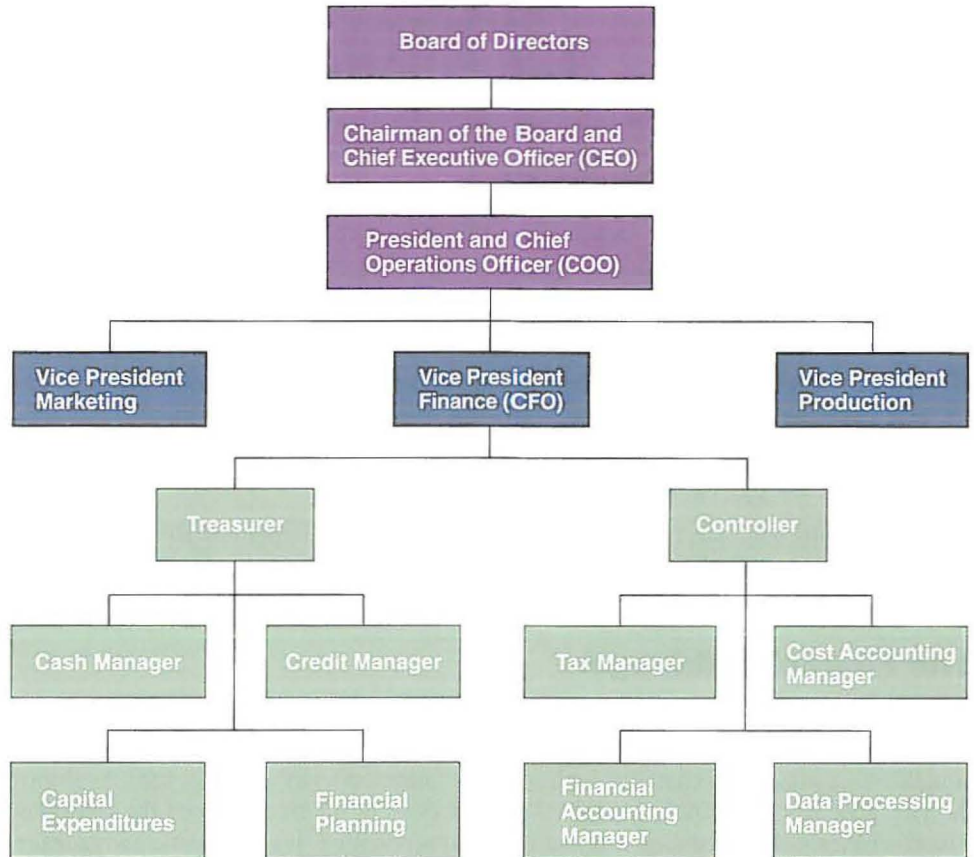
Board of Directors

Chairman of the Board and Chief Executive Officer (CEO)

President and Chief Operations Officer (COO)

Vice President Marketing

Vice President Finance (CFO)

Vice President Production

Treasurer

Controller

Cash Manager

Credit Manager

Tax Manager

Cost Accounting Manager

Capital Expenditures

Financial Planning

Financial Accounting Manager

Data Processing Manager